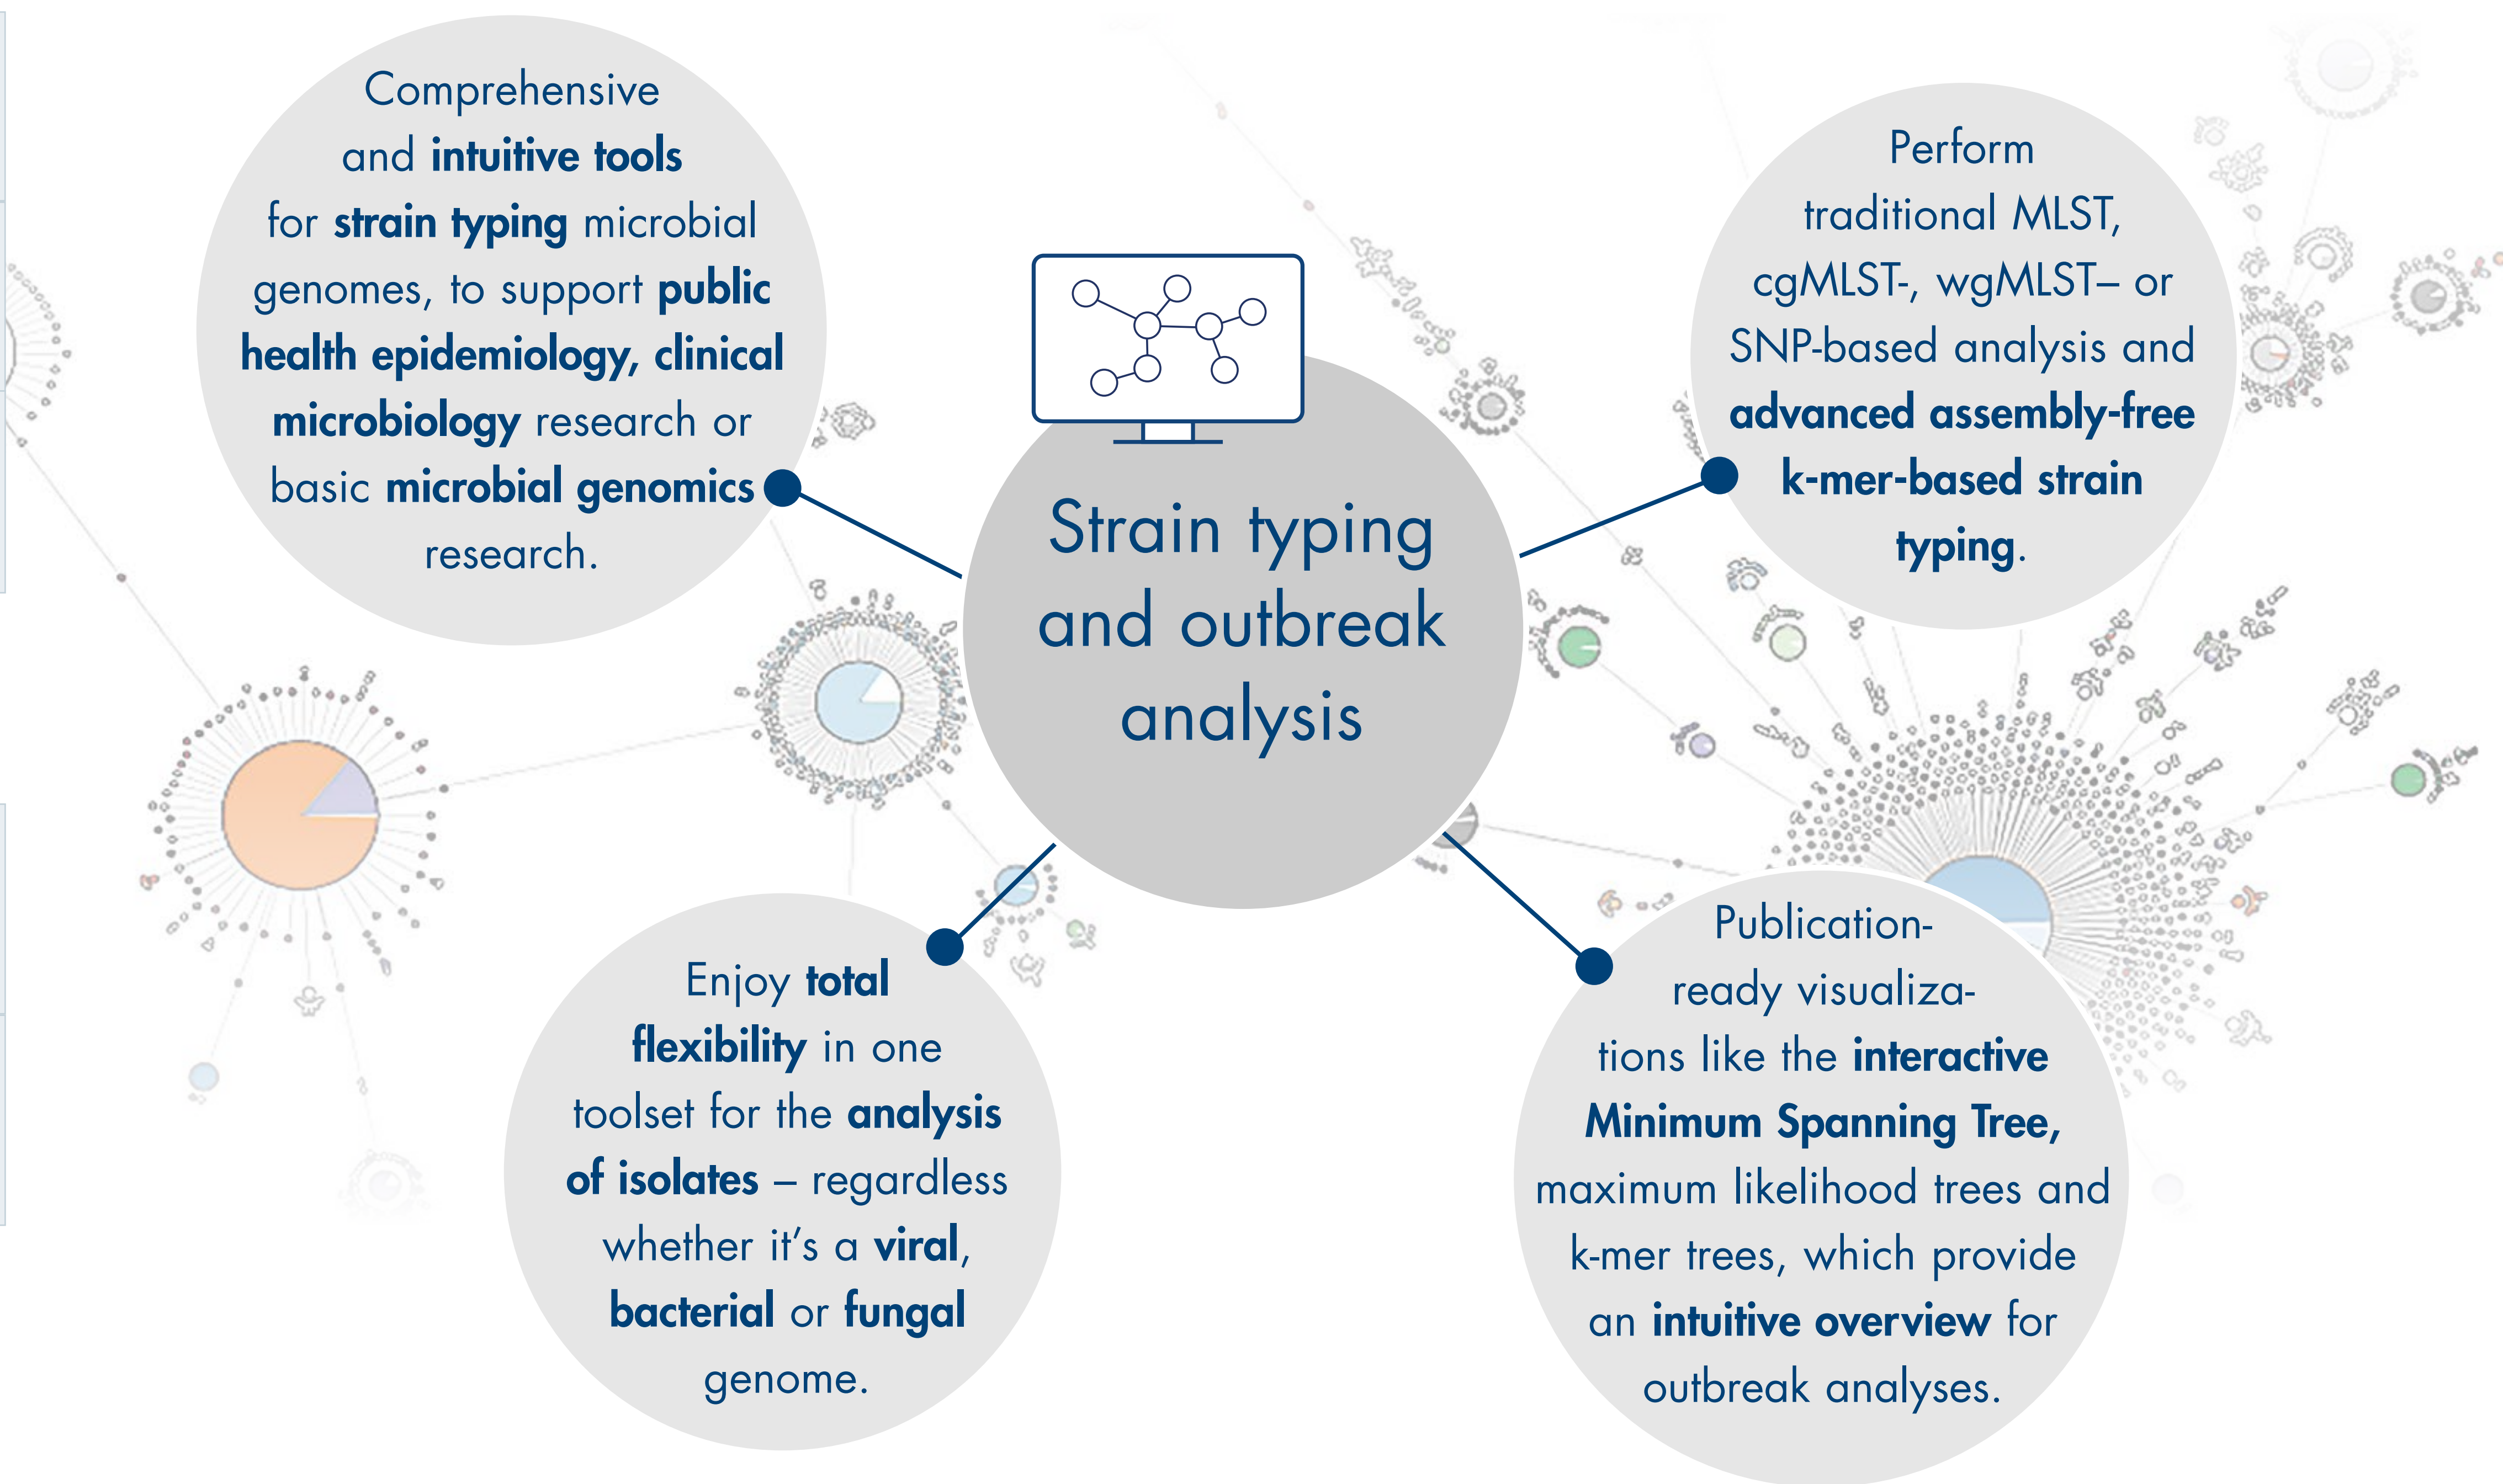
Strain typing and outbreak analysis

Comprehensive and intuitive tools for strain typing microbial genomes, to support public health epidemiology, clinical microbiology research or basic microbial genomics research.

Perform traditional MLST, cgMLST-, wgMLST– or SNP-based analysis and advanced assembly-free k-mer-based strain typing.

Enjoy total flexibility in one toolset for the analysis of isolates – regardless whether it's a viral, bacterial or fungal genome.

Publication-ready visualizations like the interactive Minimum Spanning Tree, maximum likelihood trees and k-mer trees, which provide an intuitive overview for outbreak analyses.